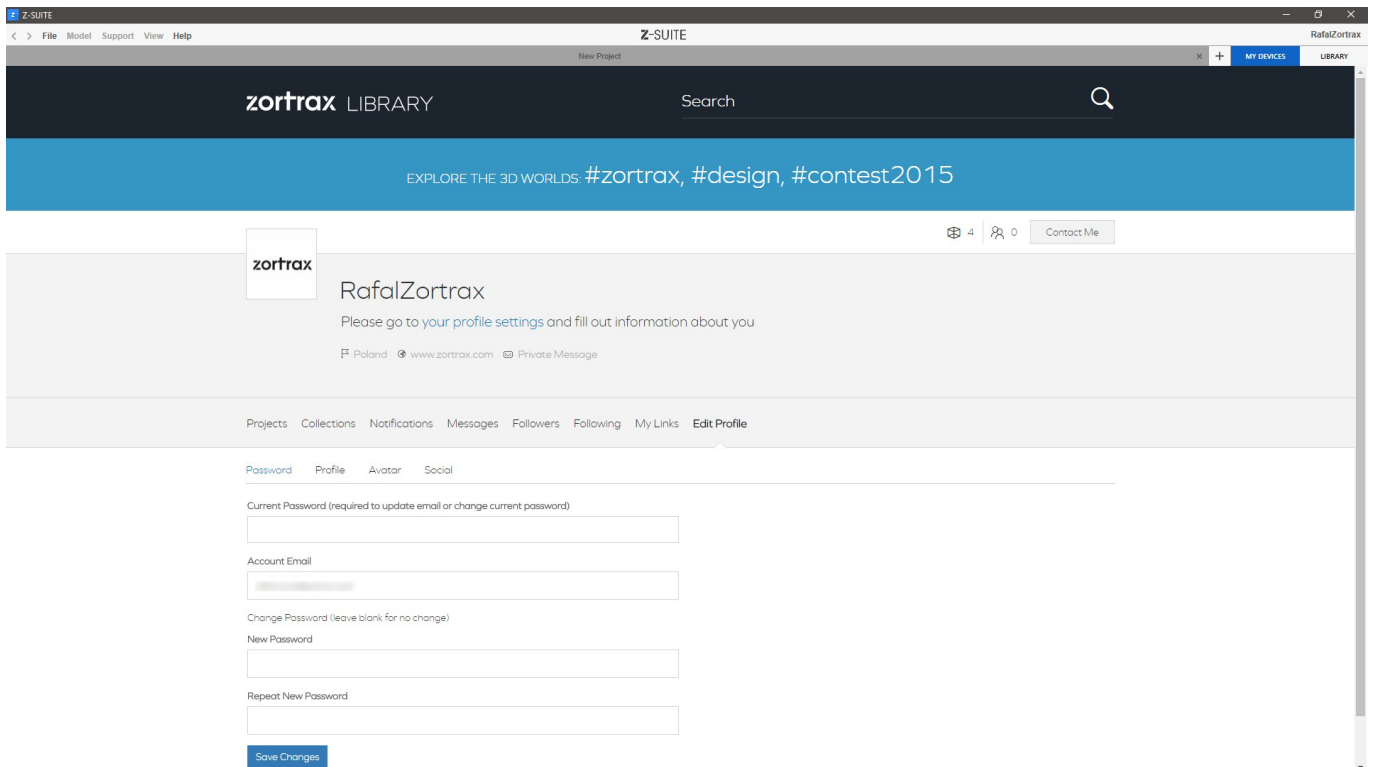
Z-SUITE

File Model Support View Help

Z-SUITE

RafalZortrax

New Project

MY DEVICES LIBRARY

zortrax LIBRARY

Search

EXPLORE THE 3D WORLDS: #zortrax, #design, #contest2015

4 0 Contact Me

zortrax

RafalZortrax

Please go to your profile settings and fill out information about you

Poland www.zortrax.com Private Message

Projects Collections Notifications Messages Followers Following My Links Edit Profile

Password Profile Avatar Social

Current Password (required to update email or change current password)

Account Email

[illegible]

Change Password (leave blank for no change)

New Password

Repeat New Password

Save Changes